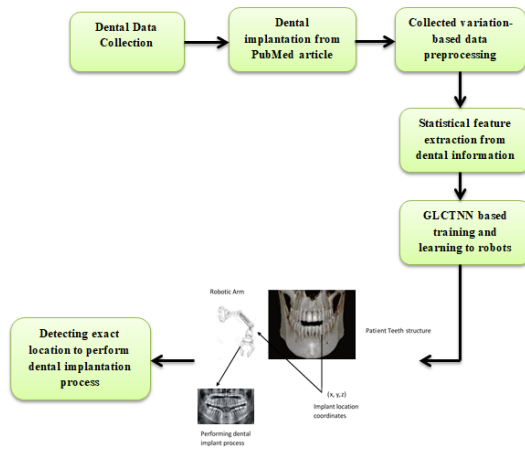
Dental Data Collection

Dental implantation from PubMed article

Collected variation-based data preprocessing

Statistical feature extraction from dental information

GLCTNN based training and learning to robots

Robotic Arm

Patient Teeth structure

(x, y, z)

Implant location coordinates

Performing dental implant process

Detecting exact location to perform dental implantation process